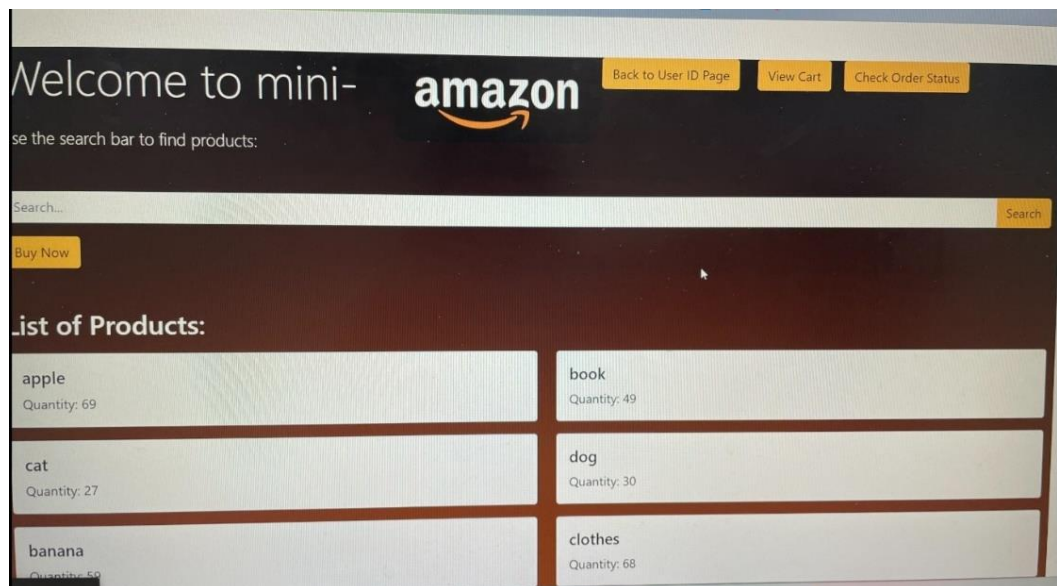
Nelcome to mini- amazon

Back to User ID Page View Cart Check Order Status

se the search bar to find products:

Search...

Search

Buy Now

List of Products:

apple
Quantity: 69

book
Quantity: 49

cat
Quantity: 27

dog
Quantity: 30

banana
Quantity: 59

clothes
Quantity: 68